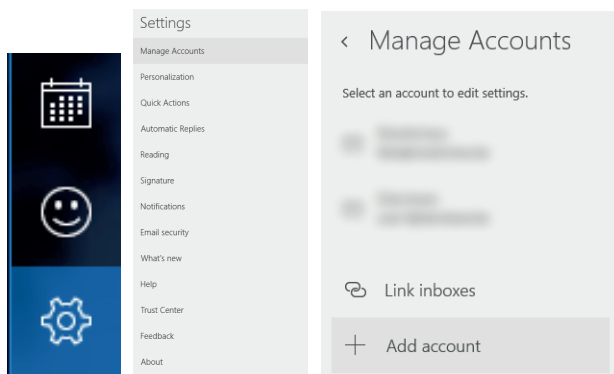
Settings

Manage Accounts

Personalization

Quick Actions

Automatic Replies

Reading

Signature

Notifications

Email security

What's new

Help

Trust Center

Feedback

About

< Manage Accounts

Select an account to edit settings.

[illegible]
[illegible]

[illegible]
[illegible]

Link inboxes

+ Add account